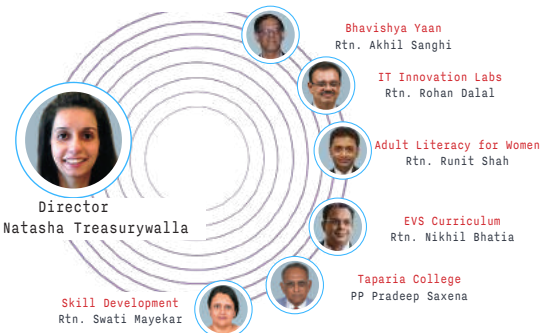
Director
Natasha Treasurywalla

Bhavishya Yaan
Rtn. Akhil Sanghi

IT Innovation Labs
Rtn. Rohan Dalal

Adult Literacy for Women
Rtn. Runit Shah

EVS Curriculum
Rtn. Nikhil Bhatia

Taparia College
PP Pradeep Saxena

Skill Development
Rtn. Swati Mayekar